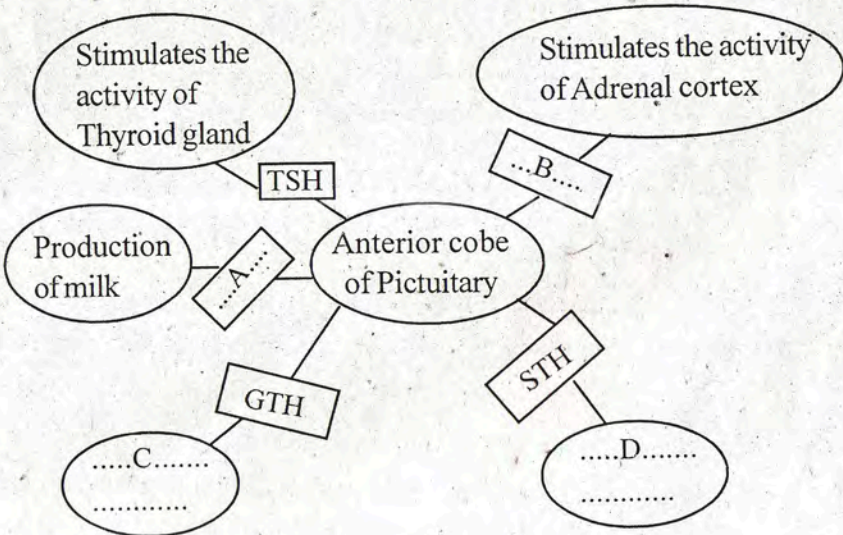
Stimulates the activity of Thyroid gland

Stimulates the activity of Adrenal cortex

TSH

...B....

Production of milk

...A....

Anterior cobe of Pictuitary

STH

GTH

.....C.......
............

.....D.......
............